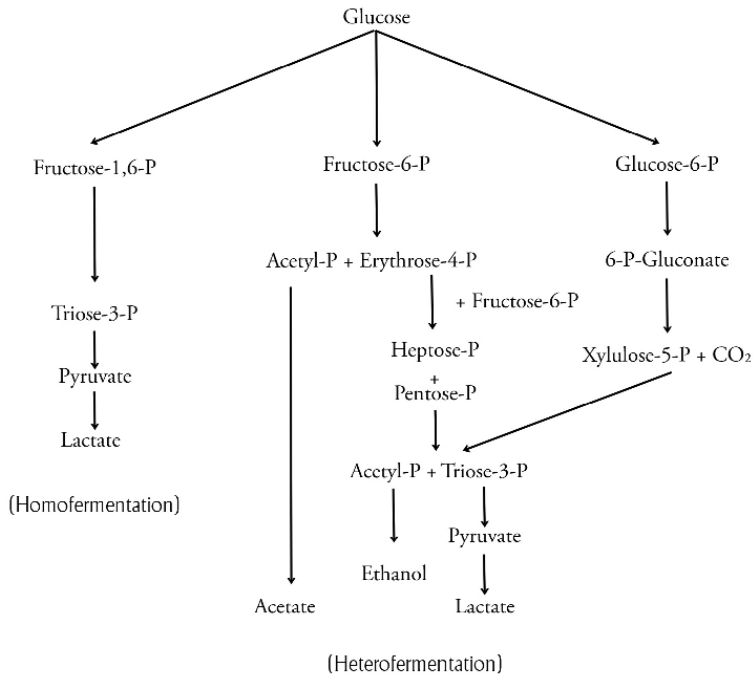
Glucose

Fructose-1,6-P

Triose-3-P

Pyruvate

Lactate

(Homofermentation)

Fructose-6-P

Acetyl-P + Erythrose-4-P

+ Fructose-6-P

Heptose-P
+
Pentose-P

Acetyl-P + Triose-3-P

Ethanol

Pyruvate

Lactate

Acetate

Glucose-6-P

6-P-Gluconate

Xylulose-5-P + $CO_2$

(Heterofermentation)